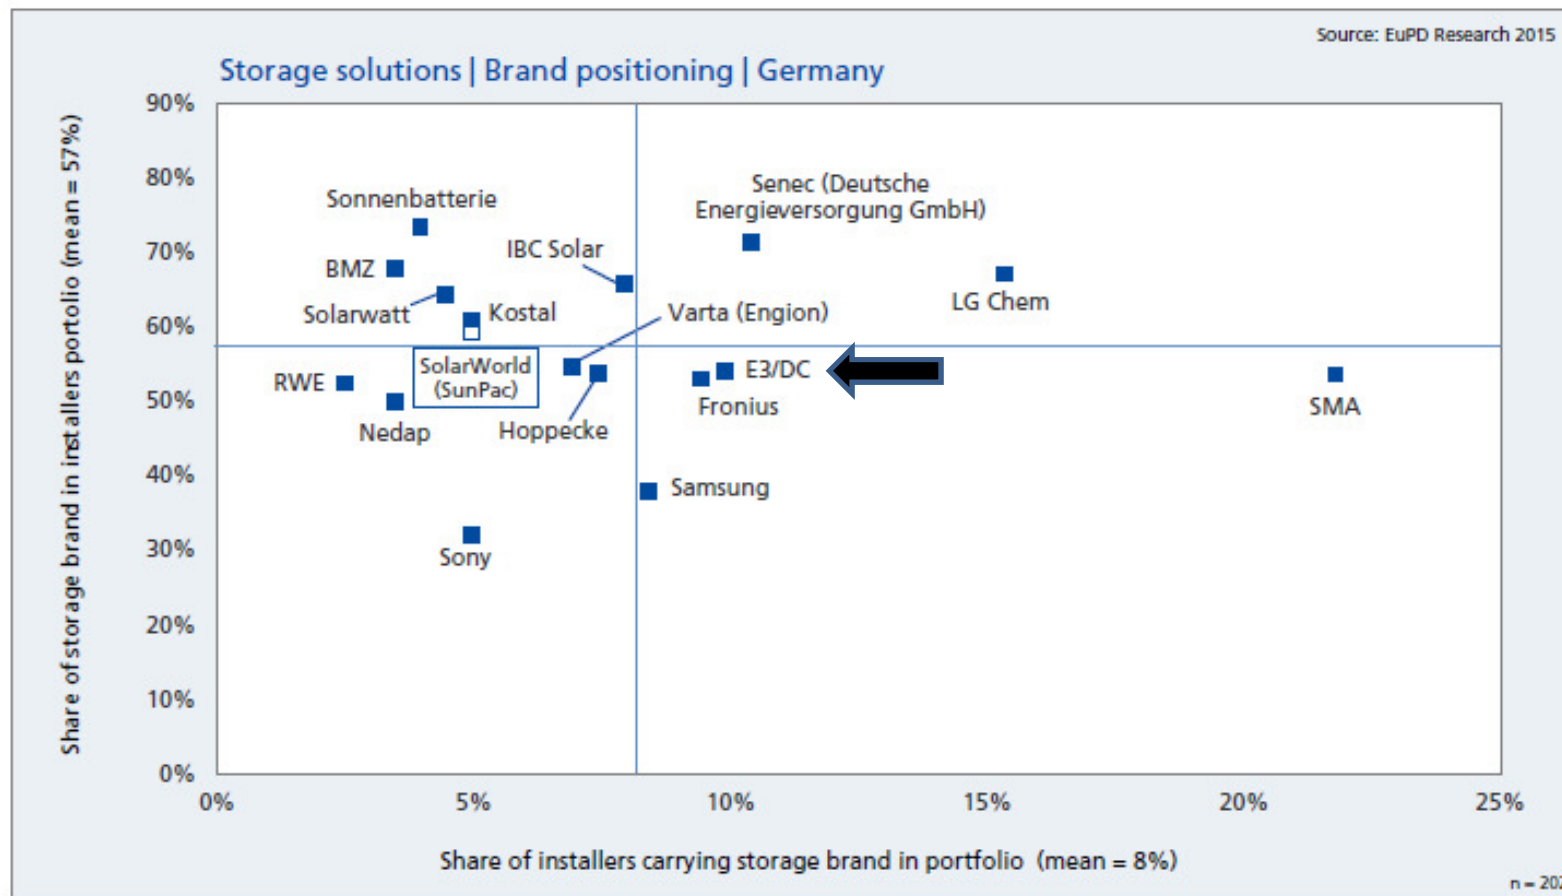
Source: EuPD Research 2015

Storage solutions | Brand positioning | Germany

Share of storage brand in installers portolio (mean = 57%)

90%
80%
70%
60%
50%
40%
30%
20%
10%
0%

Sonnenbatterie
BMZ
Solarwatt
Kostal
IBC Solar
Senec (Deutsche Energieversorgung GmbH)
LG Chem
Varta (Engion)
SolarWorld (SunPac)
RWE
Nedap
Hoppecke
E3/DC
Fronius
SMA
Samsung
Sony

0%
5%
10%
15%
20%
25%

Share of installers carrying storage brand in portfolio (mean = 8%)

n = 20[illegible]